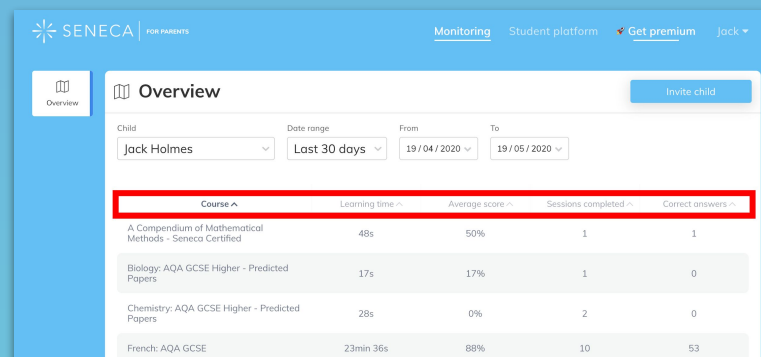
SENECA | FOR PARENTS

Monitoring Student platform Get premium Jack

Overview

Overview

Invite child

Child
Jack Holmes

Date range
Last 30 days

From
19 / 04 / 2020

To
19 / 05 / 2020

| Course | Learning time | Average score | Sessions completed | Correct answers |
|---|---|---|---|---|
| A Compendium of Mathematical Methods - Seneca Certified | 48s | 50% | 1 | 1 |
| Biology: AQA GCSE Higher - Predicted Papers | 17s | 17% | 1 | 0 |
| Chemistry: AQA GCSE Higher - Predicted Papers | 28s | 0% | 2 | 0 |
| French: AQA GCSE | 23min 36s | 88% | 10 | 53 |